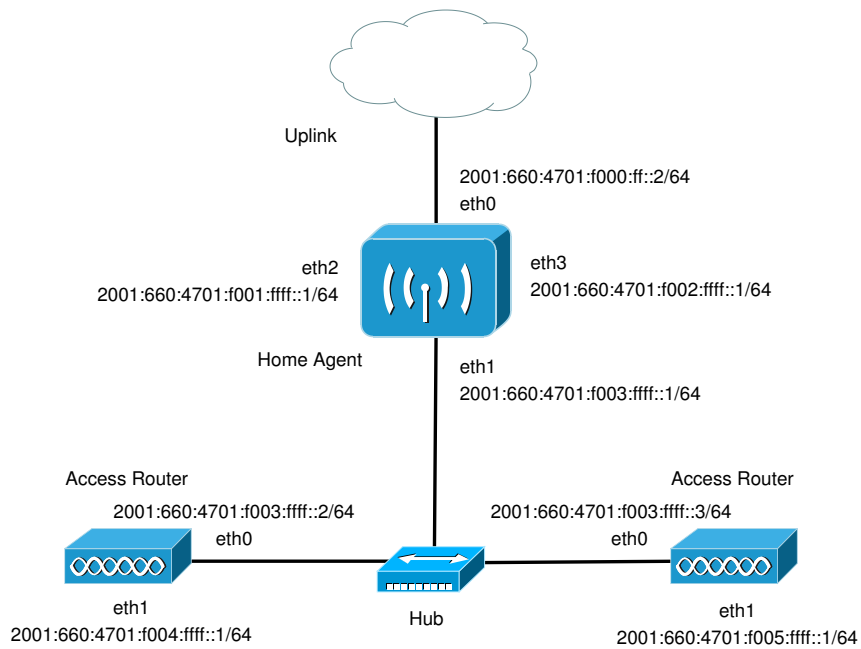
Uplink

2001:660:4701:f000:ff::2/64
eth0

eth2
2001:660:4701:f001:ffff::1/64

eth3
2001:660:4701:f002:ffff::1/64

Home Agent

eth1
2001:660:4701:f003:ffff::1/64

Access Router

Access Router

2001:660:4701:f003:ffff::2/64
eth0

2001:660:4701:f003:ffff::3/64
eth0

eth1
2001:660:4701:f004:ffff::1/64

Hub

eth1
2001:660:4701:f005:ffff::1/64